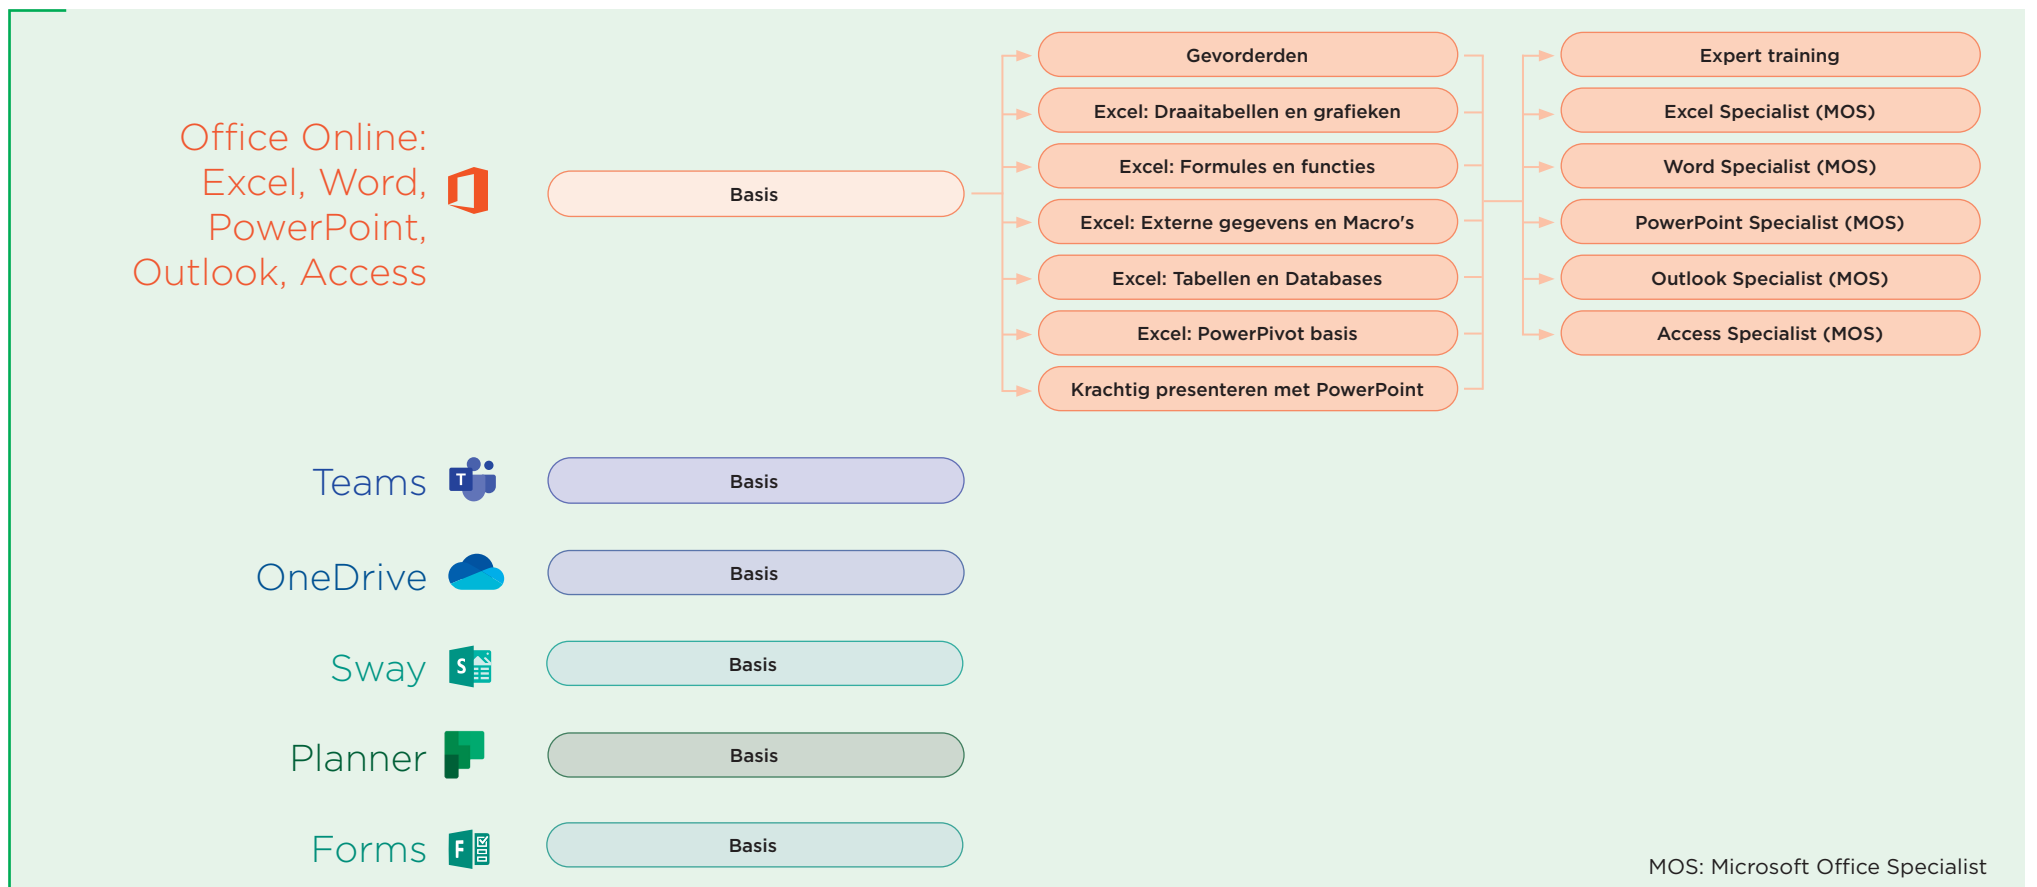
Office Online: Excel, Word, PowerPoint, Outlook, Access

Basis

Gevorderden
Excel: Draaitabellen en grafieken
Excel: Formules en functies
Excel: Externe gegevens en Macro's
Excel: Tabellen en Databases
Excel: PowerPivot basis
Krachtig presenteren met PowerPoint

Expert training
Excel Specialist (MOS)
Word Specialist (MOS)
PowerPoint Specialist (MOS)
Outlook Specialist (MOS)
Access Specialist (MOS)

Teams
Basis

OneDrive
Basis

Sway
Basis

Planner
Basis

Forms
Basis

MOS: Microsoft Office Specialist